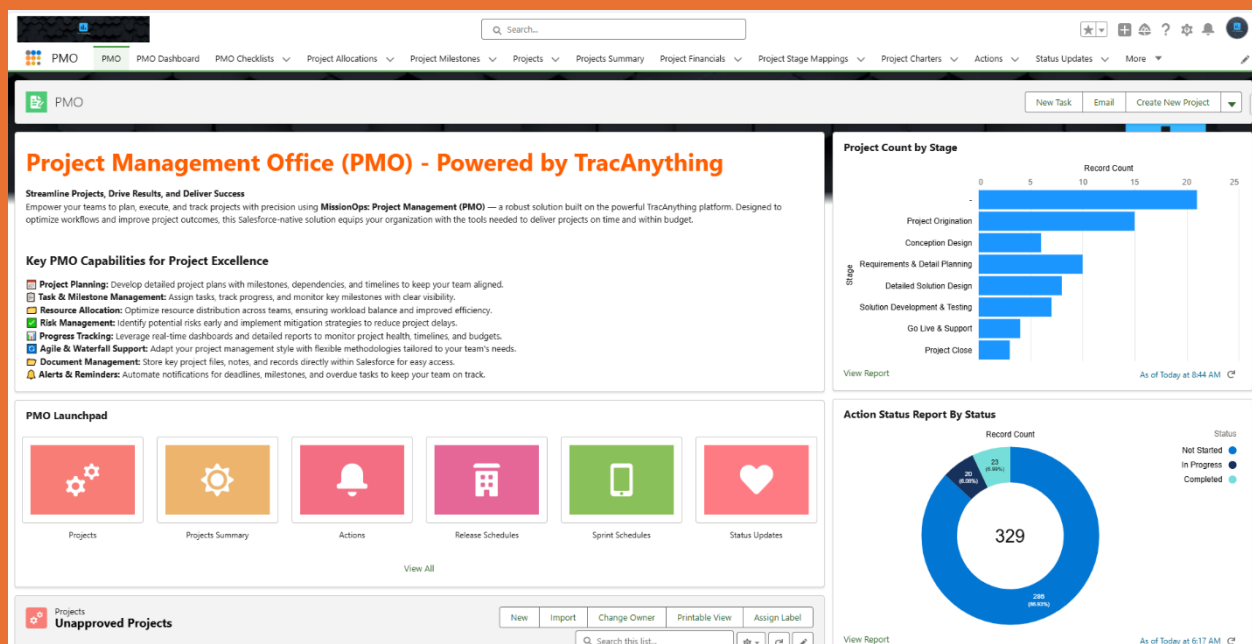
Search...

PMO PMO PMO Dashboard PMO Checklists Project Allocations Project Milestones Projects Projects Summary Project Financials Project Stage Mappings Project Charters Actions Status Updates More

PMO

New Task Email Create New Project

Project Management Office (PMO) - Powered by TracAnything

Streamline Projects, Drive Results, and Deliver Success
Empower your teams to plan, execute, and track projects with precision using MissionOps: Project Management (PMO) — a robust solution built on the powerful TracAnything platform. Designed to optimize workflows and improve project outcomes, this Salesforce-native solution equips your organization with the tools needed to deliver projects on time and within budget.

Key PMO Capabilities for Project Excellence

Project Planning: Develop detailed project plans with milestones, dependencies, and timelines to keep your team aligned.
Task & Milestone Management: Assign tasks, track progress, and monitor key milestones with clear visibility.
Resource Allocation: Optimize resource distribution across teams, ensuring workload balance and improved efficiency.
Risk Management: Identify potential risks early and implement mitigation strategies to reduce project delays.
Progress Tracking: Leverage real-time dashboards and detailed reports to monitor project health, timelines, and budgets.
Agile & Waterfall Support: Adapt your project management style with flexible methodologies tailored to your team's needs.
Document Management: Store key project files, notes, and records directly within Salesforce for easy access.
Alerts & Reminders: Automate notifications for deadlines, milestones, and overdue tasks to keep your team on track.

Project Count by Stage
Record Count
0 5 10 15 20 25
Stage
-
Project Origination
Conception Design
Requirements & Detail Planning
Detailed Solution Design
Solution Development & Testing
Go Live & Support
Project Close
View Report
As of Today at 8:44 AM

PMO Launchpad
Projects
Projects Summary
Actions
Release Schedules
Sprint Schedules
Status Updates
View All

Action Status Report By Status
Record Count
Status
Not Started
In Progress
Completed
23 (6.99%)
20 (6.08%)
329
286 (86.93%)
View Report
As of Today at 6:17 AM

Projects
Unapproved Projects
New Import Change Owner Printable View Assign Label
Search this list...